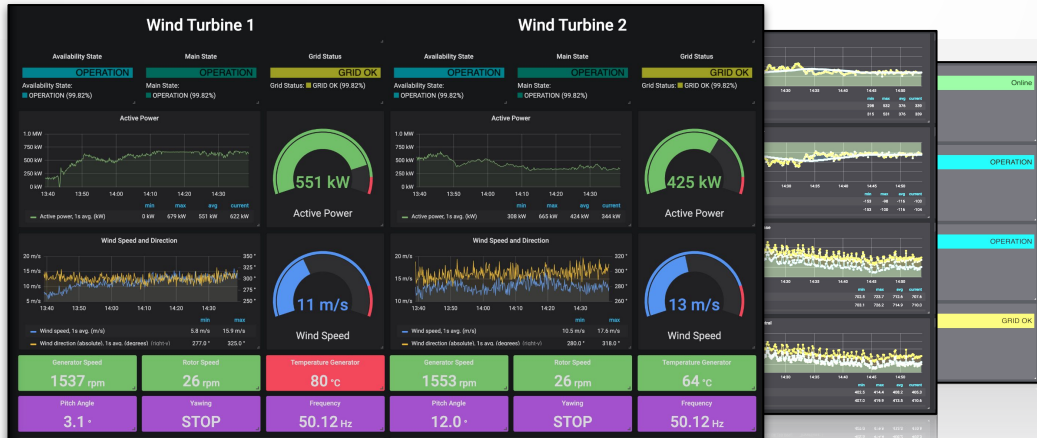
Wind Turbine 1

Availability State
OPERATION
Availability State:
OPERATION (99.82%)

Main State
OPERATION
Main State:
OPERATION (99.82%)

Grid Status
GRID OK
Grid Status: GRID OK (99.82%)

Active Power
1.0 MW
750 kW
500 kW
250 kW
0 kW
13:40 13:50 14:00 14:10 14:20 14:30
min max avg current
Active power, 1s avg. (kW) 0 kW 679 kW 551 kW 622 kW

551 kW
Active Power

Wind Speed and Direction
20 m/s
15 m/s
10 m/s
5 m/s
350 °
325 °
300 °
275 °
250 °
13:40 13:50 14:00 14:10 14:20 14:30
min max
Wind speed, 1s avg. (m/s) 5.8 m/s 15.9 m/s
Wind direction (absolute), 1s avg. (degrees) (right-y) 277.0 ° 325.0 °

11 m/s
Wind Speed

Generator Speed
1537 rpm
Rotor Speed
26 rpm
Temperature Generator
80 °C
Pitch Angle
3.1 °
Yawing
STOP
Frequency
50.12 Hz

Wind Turbine 2

Availability State
OPERATION
Availability State:
OPERATION (99.82%)

Main State
OPERATION
Main State:
OPERATION (99.82%)

Grid Status
GRID OK
Grid Status: GRID OK (99.82%)

Active Power
1.0 MW
750 kW
500 kW
250 kW
0 kW
13:40 13:50 14:00 14:10 14:20 14:30
min max avg current
Active power, 1s avg. (kW) 308 kW 665 kW 424 kW 344 kW

425 kW
Active Power

Wind Speed and Direction
20 m/s
15 m/s
10 m/s
320 °
300 °
280 °
260 °
13:40 13:50 14:00 14:10 14:20 14:30
min max
Wind speed, 1s avg. (m/s) 10.5 m/s 17.6 m/s
Wind direction (absolute), 1s avg. (degrees) (right-y) 280.0 ° 318.0 °

13 m/s
Wind Speed

Generator Speed
1553 rpm
Rotor Speed
26 rpm
Temperature Generator
64 °C
Pitch Angle
12.0 °
Yawing
STOP
Frequency
50.12 Hz

Online
OPERATION
OPERATION
GRID OK